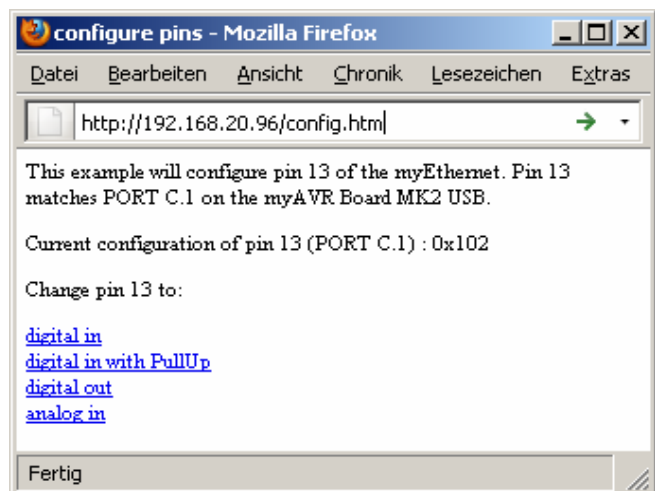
configure pins - Mozilla Firefox

Datei Bearbeiten Ansicht Chronik Lesezeichen Extras

http://192.168.20.96/config.htm

This example will configure pin 13 of the myEthernet. Pin 13 matches PORT C.1 on the myAVR Board MK2 USB.

Current configuration of pin 13 (PORT C.1) : 0x102

Change pin 13 to:

digital in
digital in with PullUp
digital out
analog in

Fertig